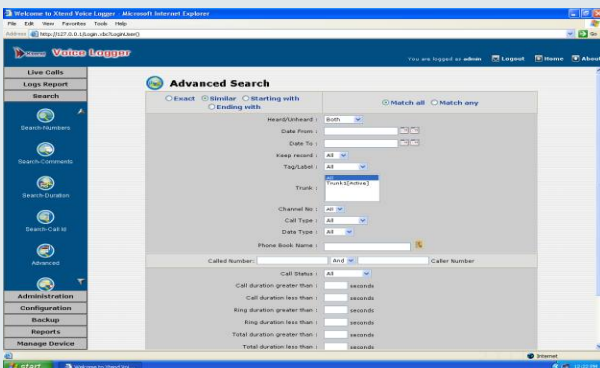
Welcome to Xtend Voice Logger - Microsoft Internet Explorer

File Edit View Favorites Tools Help

Address http://127.0.0.1/Login.cbc?LoginUser()

Go

Xtend Voice Logger

You are logged as admin  Logout  Home  About

Live Calls

Logs Report

Search

Search-Numbers

Search-Comments

Search-Duration

Search-Call Id

Advanced

Administration

Configuration

Backup

Reports

Manage Device

Advanced Search

Exact  Similar  Starting with  Ending with

Match all  Match any

Heard/Unheard : Both

Date From :

Date To :

Keep record : All

Tag/Label : All

Trunk : All Trunk1[Active]

Channel No : All

Call Type : All

Date Type : All

Phone Book Name :

Called Number: And Caller Number

Call Status : All

Call duration greater than : seconds

Call duration less than : seconds

Ring duration greater than : seconds

Ring duration less than : seconds

Total duration greater than : seconds

Total duration less than : seconds

Internet

start  Welcome to Xtend Voi...  12:22 PM